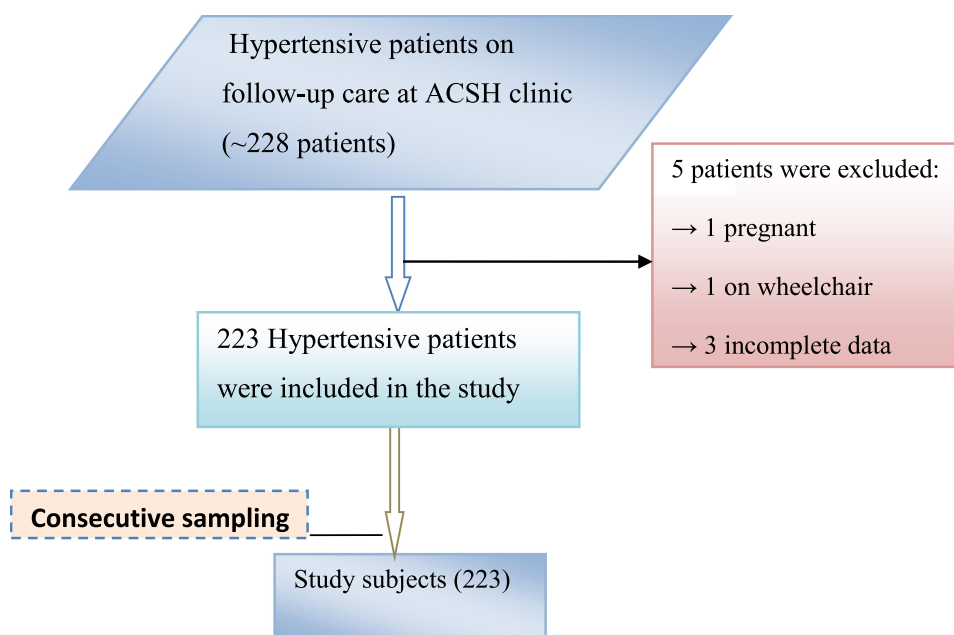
Hypertensive patients on follow-up care at ACSH clinic (~228 patients)

5 patients were excluded:

→ 1 pregnant

→ 1 on wheelchair

→ 3 incomplete data

223 Hypertensive patients were included in the study

Consecutive sampling

Study subjects (223)